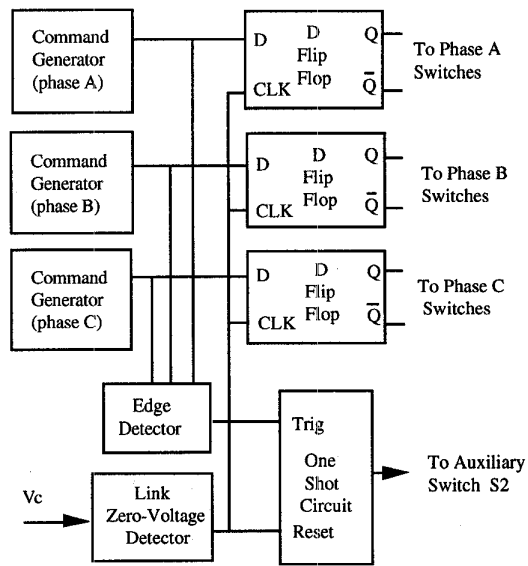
Command Generator (phase A)

D
D Flip Flop
CLK
Q
$\bar{Q}$

To Phase A Switches

Command Generator (phase B)

D
D Flip Flop
CLK
Q
$\bar{Q}$

To Phase B Switches

Command Generator (phase C)

D
D Flip Flop
CLK
Q
$\bar{Q}$

To Phase C Switches

Edge Detector

Trig
One Shot Circuit
Reset

To Auxiliary Switch S2

Vc

Link Zero-Voltage Detector